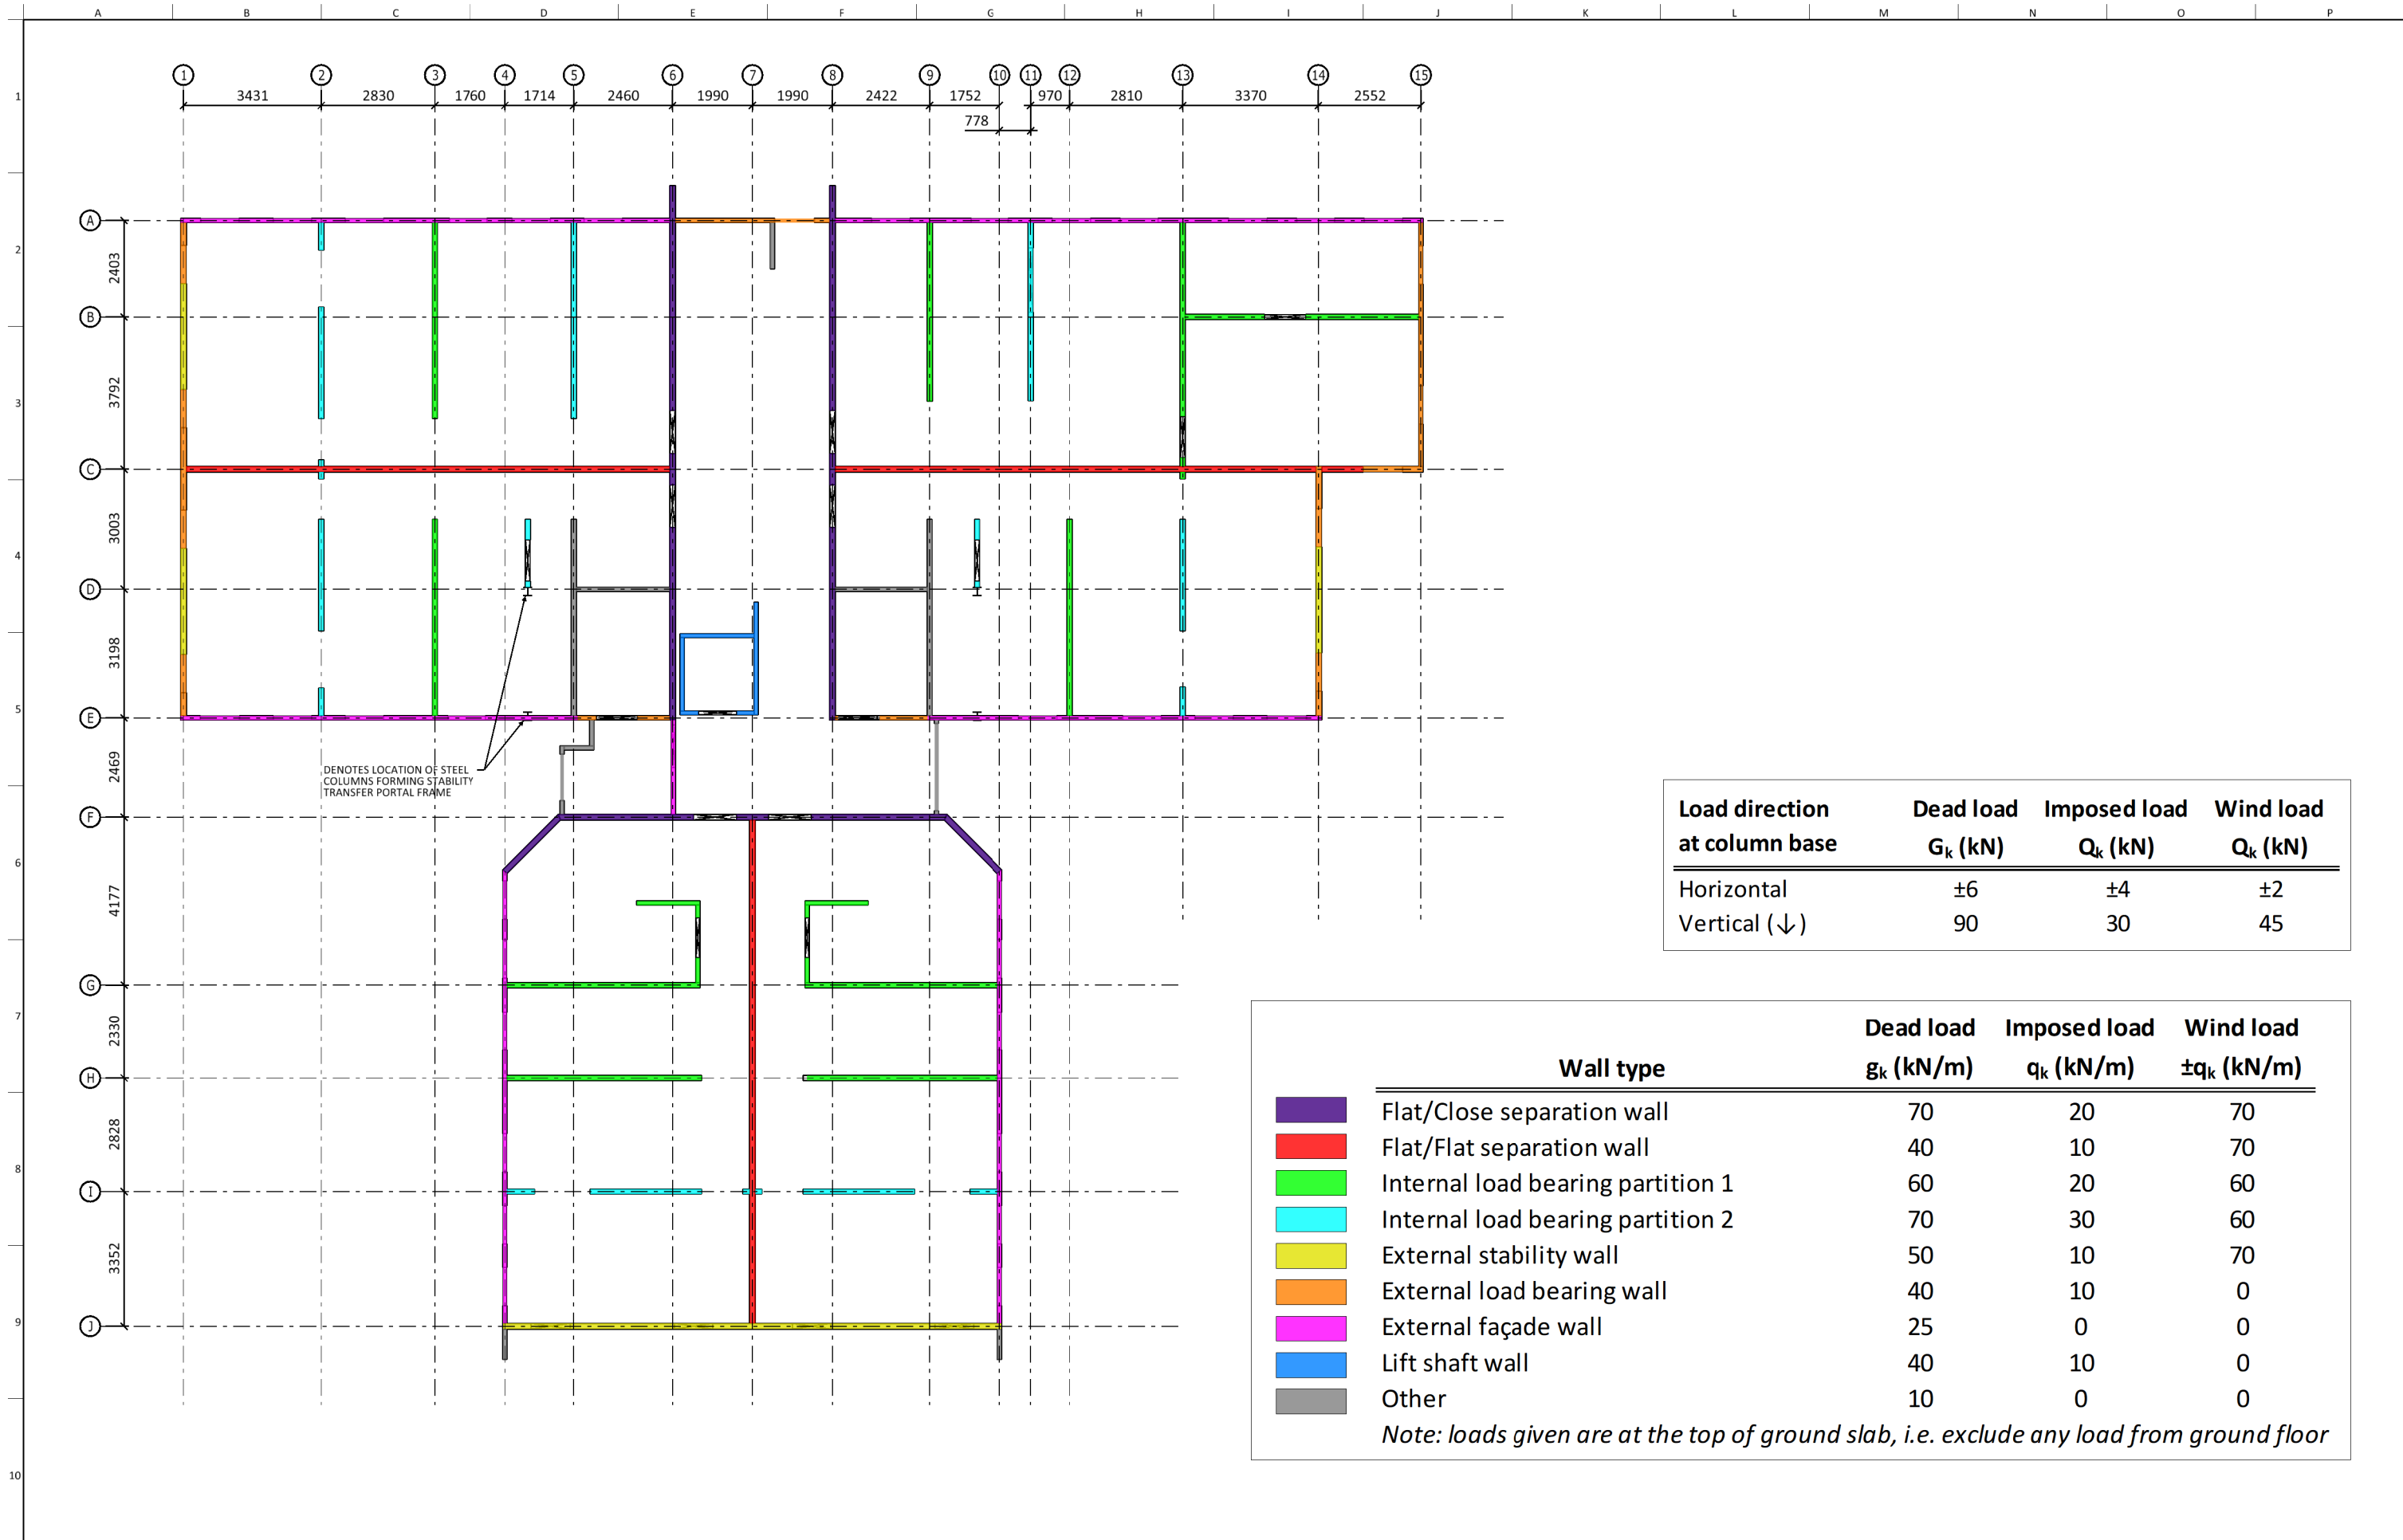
A B C D E F G H I J K L M N O P

1 2 3 4 5 6 7 8 9 10

① ② ③ ④ ⑤ ⑥ ⑦ ⑧ ⑨ ⑩ ⑪ ⑫ ⑬ ⑭ ⑮

3431 2830 1760 1714 2460 1990 1990 2422 1752 970 2810 3370 2552

778

Ⓐ Ⓑ Ⓒ Ⓓ Ⓔ Ⓕ Ⓖ Ⓗ Ⓘ Ⓙ

2403 3792 3003 3198 2469 4177 2330 2828 3352

DENOTES LOCATION OF STEEL COLUMNS FORMING STABILITY TRANSFER PORTAL FRAME

| Load direction at column base | Dead load $G_k$ (kN) | Imposed load $Q_k$ (kN) | Wind load $Q_k$ (kN) |
|---|---|---|---|
| Horizontal | ±6 | ±4 | ±2 |
| Vertical (↓) | 90 | 30 | 45 |

| Wall type | Dead load $g_k$ (kN/m) | Imposed load $q_k$ (kN/m) | Wind load $\pm q_k$ (kN/m) |
|---|---|---|---|
| Flat/Close separation wall | 70 | 20 | 70 |
| Flat/Flat separation wall | 40 | 10 | 70 |
| Internal load bearing partition 1 | 60 | 20 | 60 |
| Internal load bearing partition 2 | 70 | 30 | 60 |
| External stability wall | 50 | 10 | 70 |
| External load bearing wall | 40 | 10 | 0 |
| External façade wall | 25 | 0 | 0 |
| Lift shaft wall | 40 | 10 | 0 |
| Other | 10 | 0 | 0 |

Note: loads given are at the top of ground slab, i.e. exclude any load from ground floor